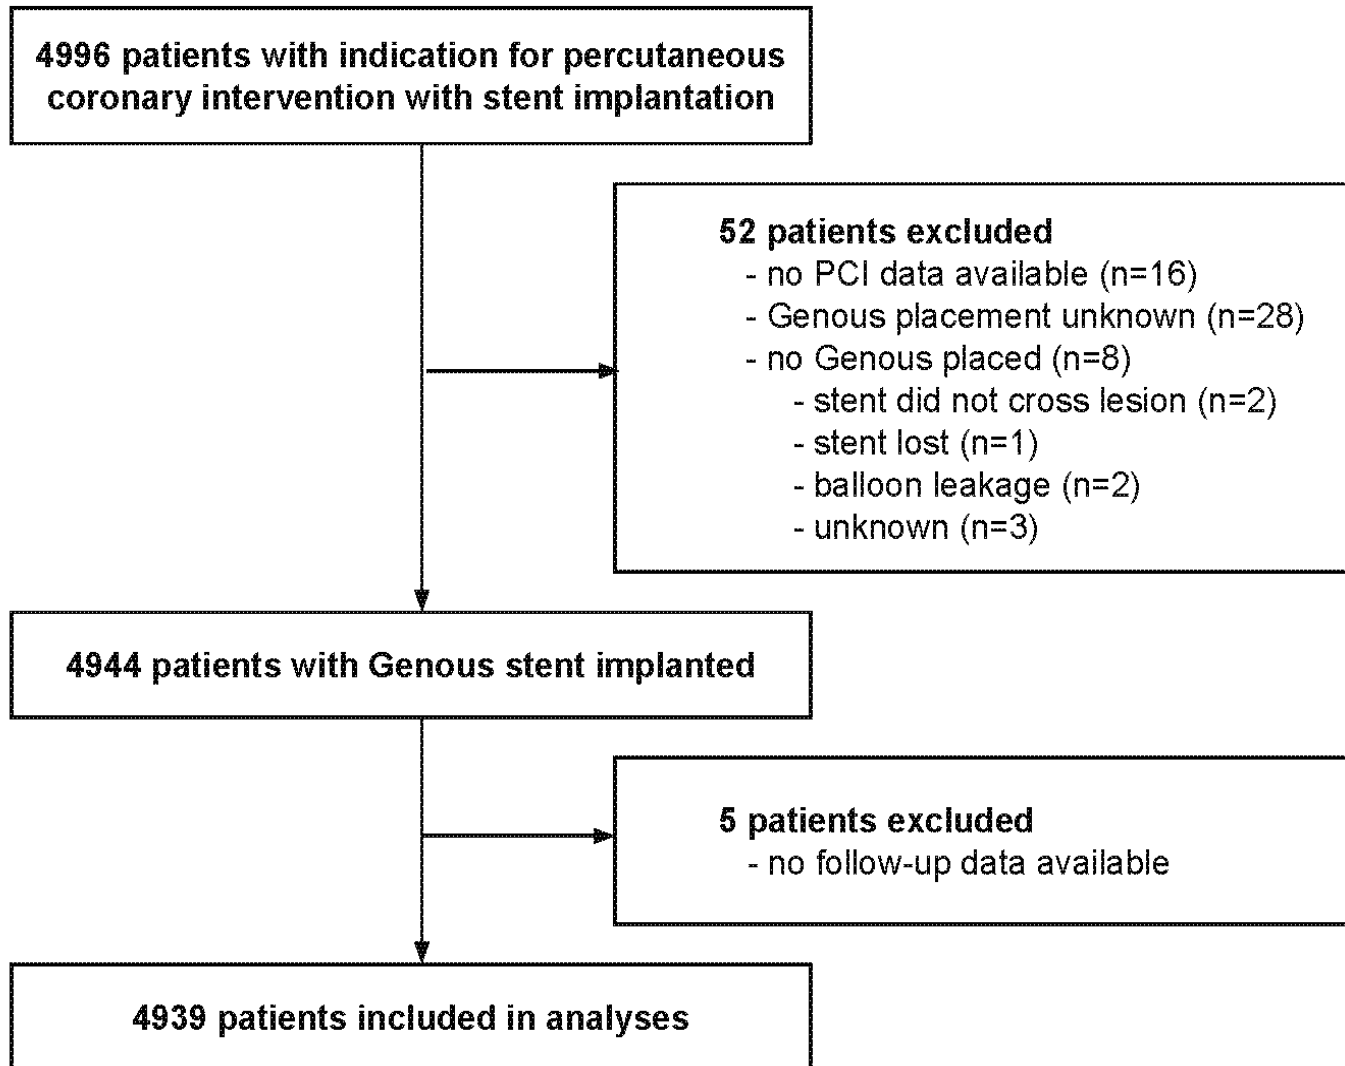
4996 patients with indication for percutaneous coronary intervention with stent implantation

52 patients excluded
- no PCI data available (n=16)
- Genous placement unknown (n=28)
- no Genous placed (n=8)
- stent did not cross lesion (n=2)
- stent lost (n=1)
- balloon leakage (n=2)
- unknown (n=3)

4944 patients with Genous stent implanted

5 patients excluded
- no follow-up data available

4939 patients included in analyses